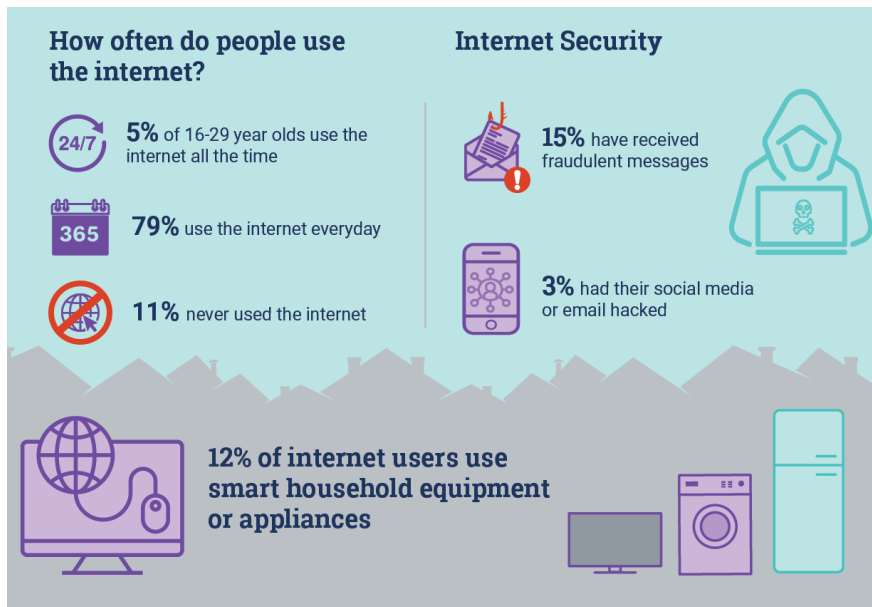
How often do people use the internet?

24/7

5% of 16-29 year olds use the internet all the time

365

79% use the internet everyday

11% never used the internet

Internet Security

15% have received fraudulent messages

3% had their social media or email hacked

12% of internet users use smart household equipment or appliances